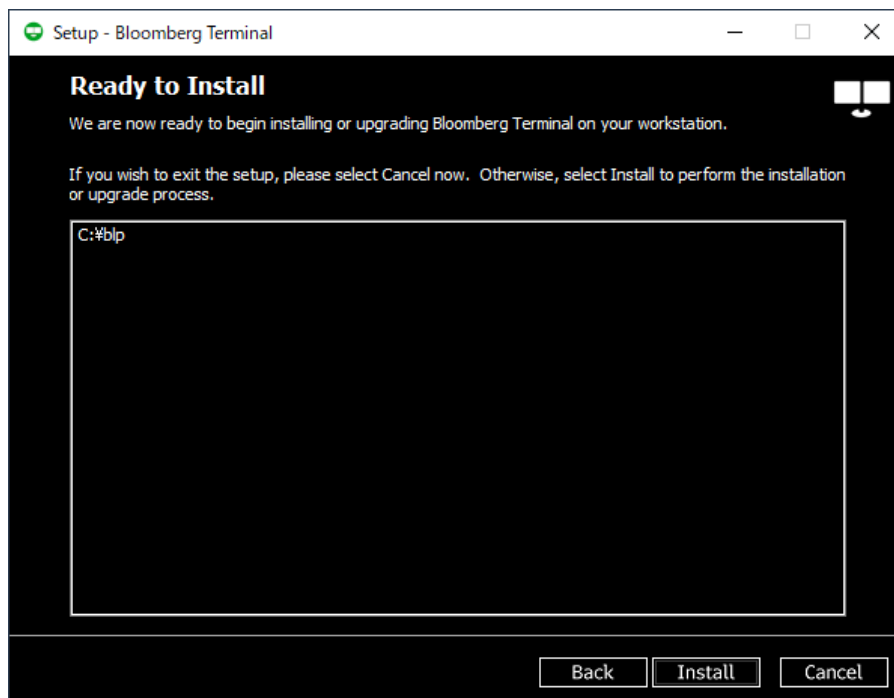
Setup - Bloomberg Terminal

Ready to Install

We are now ready to begin installing or upgrading Bloomberg Terminal on your workstation.

If you wish to exit the setup, please select Cancel now. Otherwise, select Install to perform the installation or upgrade process.

C:¥blp

Back
Install
Cancel